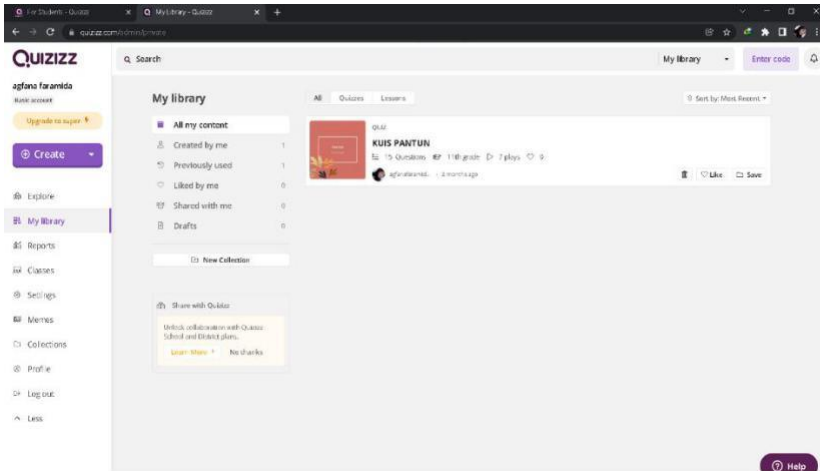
For Students - Quizizz
My Library - Quizizz
quizizz.com/admin/private

QUIZIZZ
Search
My library
Enter code

agfana faramida
Basic account
Upgrade to super

Create

Explore
My library
Reports
Classes
Settings
Memes
Collections
Profile
Log out
Less

My library
All my content
Created by me 1
Previously used 1
Liked by me 0
Shared with me 0
Drafts 0

New Collection

Share with Quizizz
Unlock collaboration with Quizizz School and District plans.
Learn More
No thanks

All Quizzes Lessons
Sort by: Most Recent

QUIZ
KUIS PANTUN
15 Questions 11th grade 7 plays 0
agfanafaramida · 3 months ago
Like Save

Help